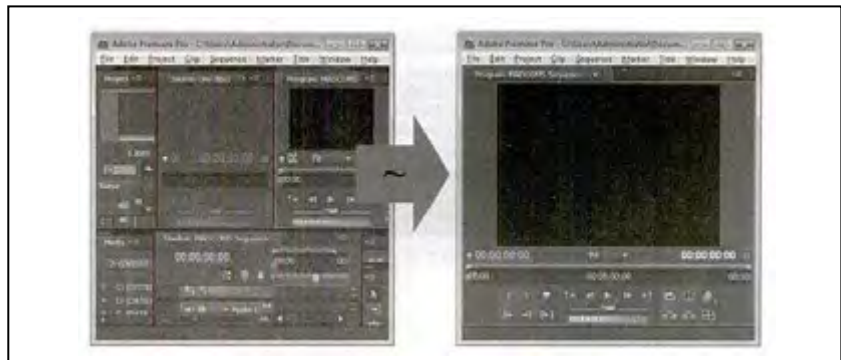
Adobe Premiere Pro - C:\Users\Administrator\Docum...
File Edit Project Clip Sequence Marker Title Window Help
Project
Program
00;00;00;00
Adobe Premiere Pro - C:\Users\Administrator\Docum...
File Edit Project Clip Sequence Marker Title Window Help
00;00;00;00
00;00;00;00
~